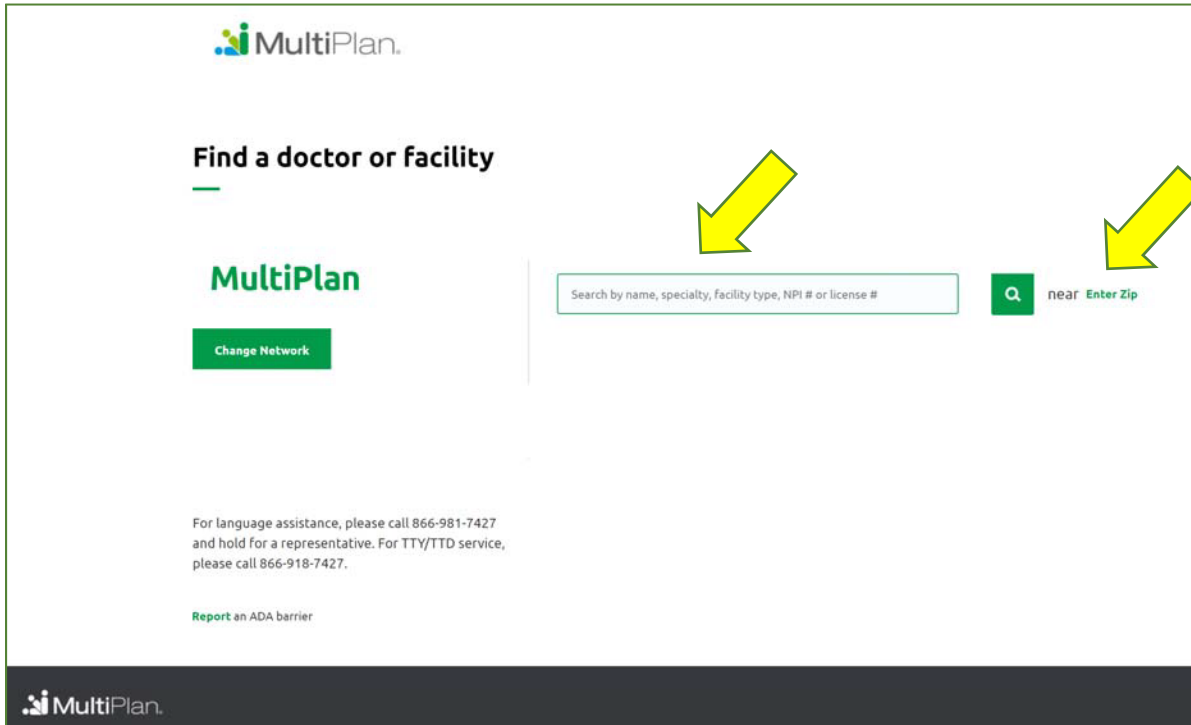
MultiPlan.

Find a doctor or facility

MultiPlan

Change Network

Search by name, specialty, facility type, NPI # or license #

near Enter Zip

For language assistance, please call 866-981-7427 and hold for a representative. For TTY/TTD service, please call 866-918-7427.

Report an ADA barrier

MultiPlan.